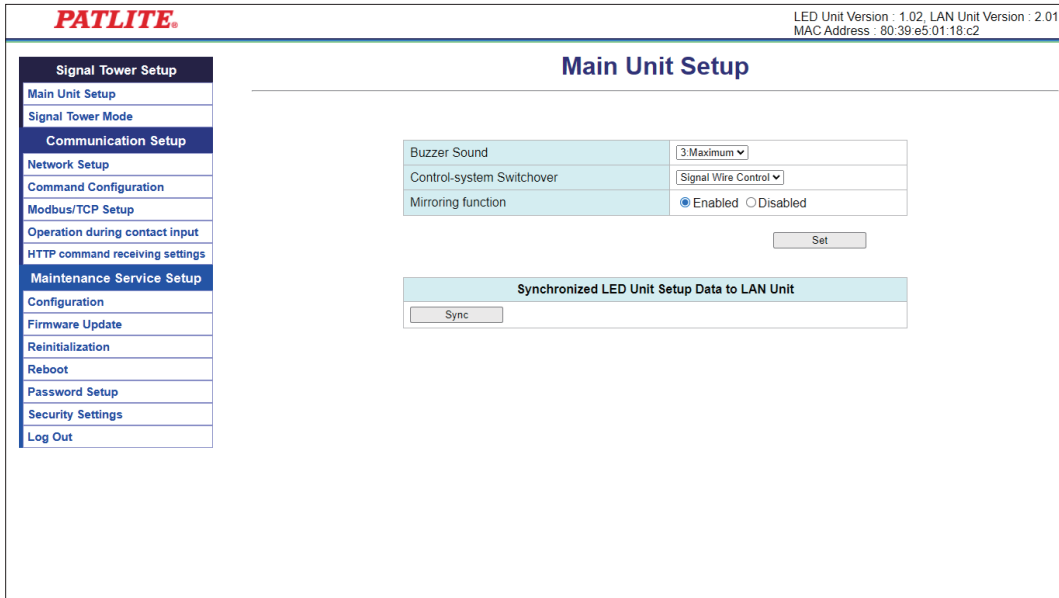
PATLITE.

LED Unit Version : 1.02, LAN Unit Version : 2.01
MAC Address : 80:39:e5:01:18:c2

Signal Tower Setup
Main Unit Setup
Signal Tower Mode
Communication Setup
Network Setup
Command Configuration
Modbus/TCP Setup
Operation during contact input
HTTP command receiving settings
Maintenance Service Setup
Configuration
Firmware Update
Reinitialization
Reboot
Password Setup
Security Settings
Log Out

Main Unit Setup

| Buzzer Sound | 3:Maximum |
|---|---|
| Control-system Switchover | Signal Wire Control |
| Mirroring function | Enabled Disabled |

Set

Synchronized LED Unit Setup Data to LAN Unit
Sync